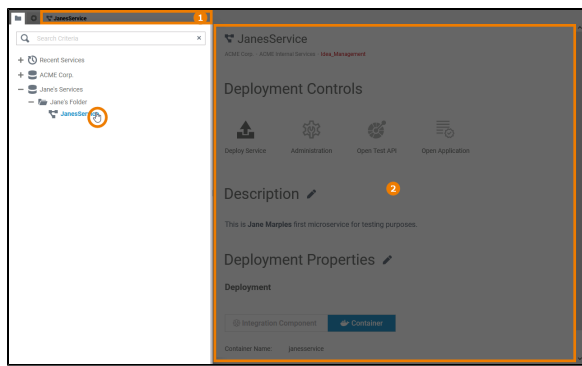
JanesService 1

Search Criteria ×

+ Recent Services
+ ACME Corp.
− Jane's Services
− Jane's Folder
JanesService

JanesService

ACME Corp. · ACME Internal Services · Idea_Management

Deployment Controls

Deploy Service Administration Open Test API Open Application

2

Description

This is Jane Marples first microservice for testing purposes.

Deployment Properties

Deployment

Integration Component Container

Container Name: janesservice